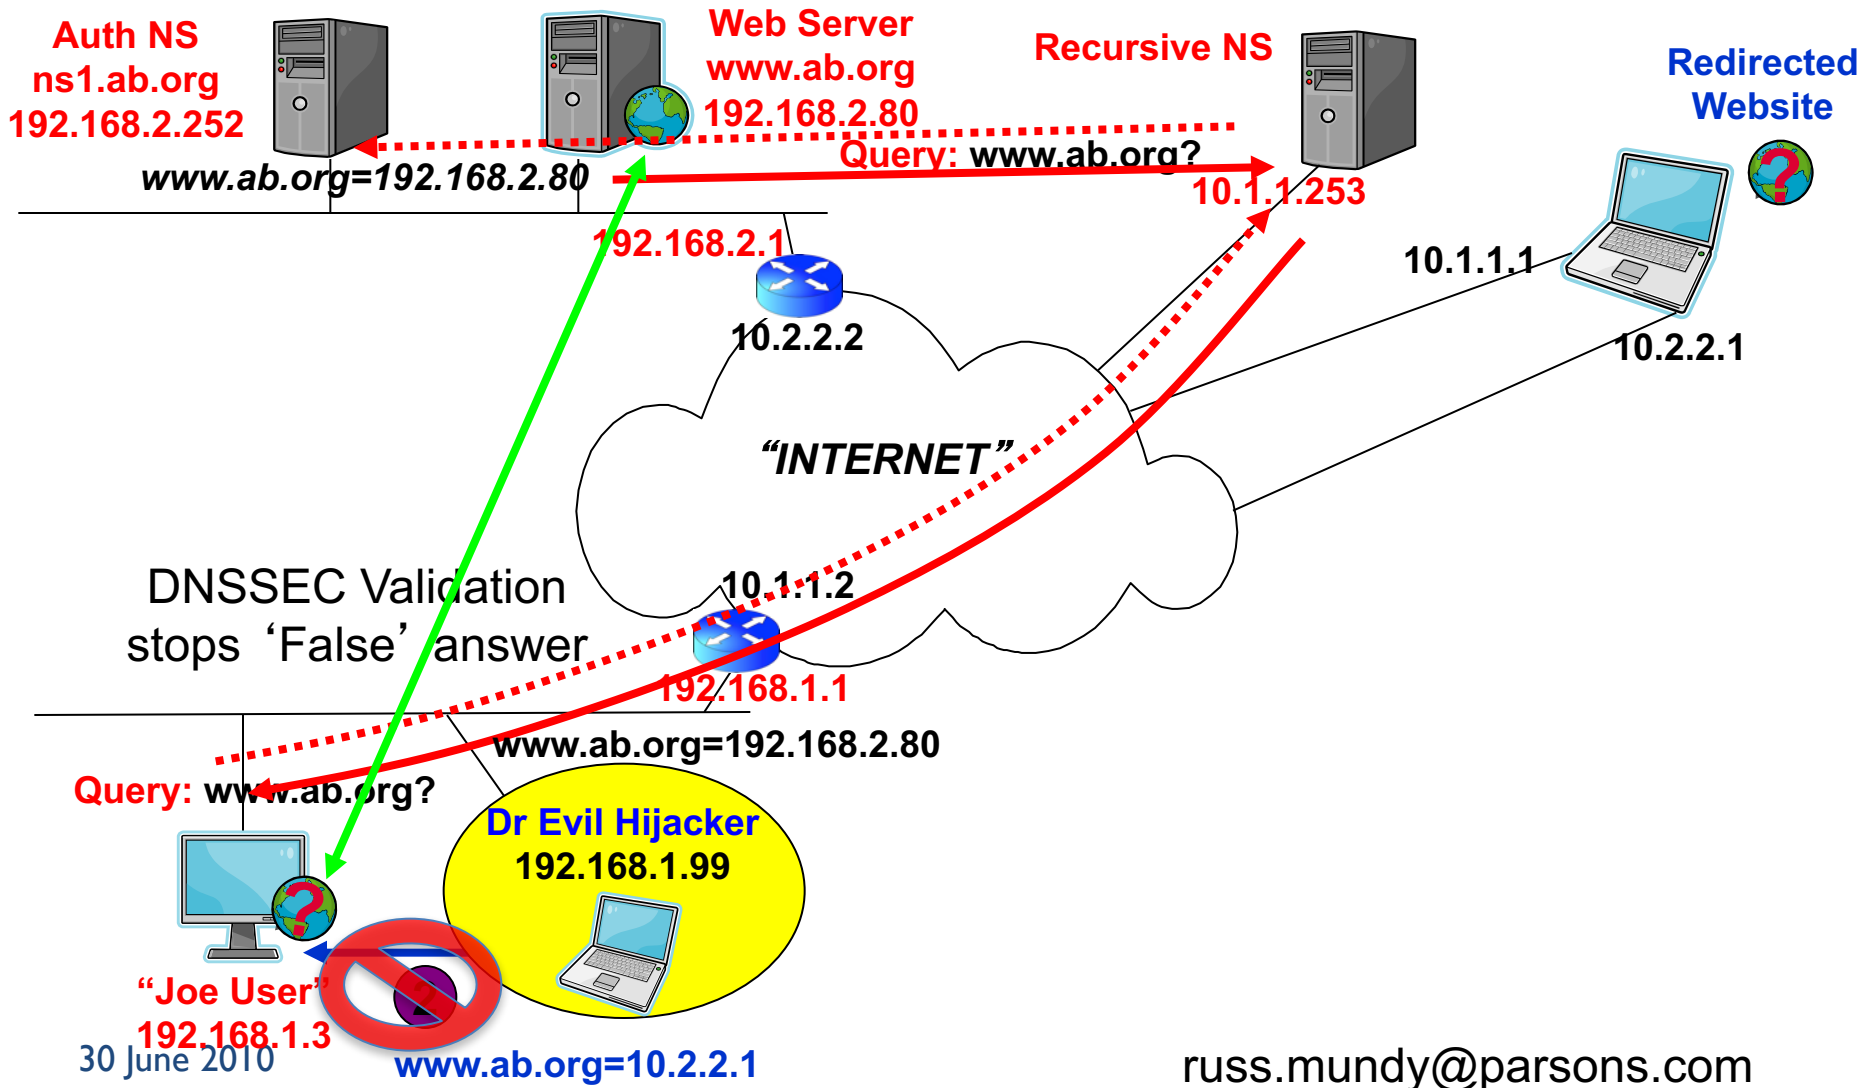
Auth NS
ns1.ab.org
192.168.2.252

Web Server
www.ab.org
192.168.2.80

Recursive NS

Redirected
Website

www.ab.org=192.168.2.80

Query: www.ab.org?

10.1.1.253

192.168.2.1

10.1.1.1

10.2.2.2

10.2.2.1

"INTERNET"

DNSSEC Validation
stops 'False' answer

10.1.1.2

192.168.1.1

www.ab.org=192.168.2.80

Query: www.ab.org?

Dr Evil Hijacker
192.168.1.99

"Joe User"
192.168.1.3

30 June 2010

www.ab.org=10.2.2.1

russ.mundy@parsons.com